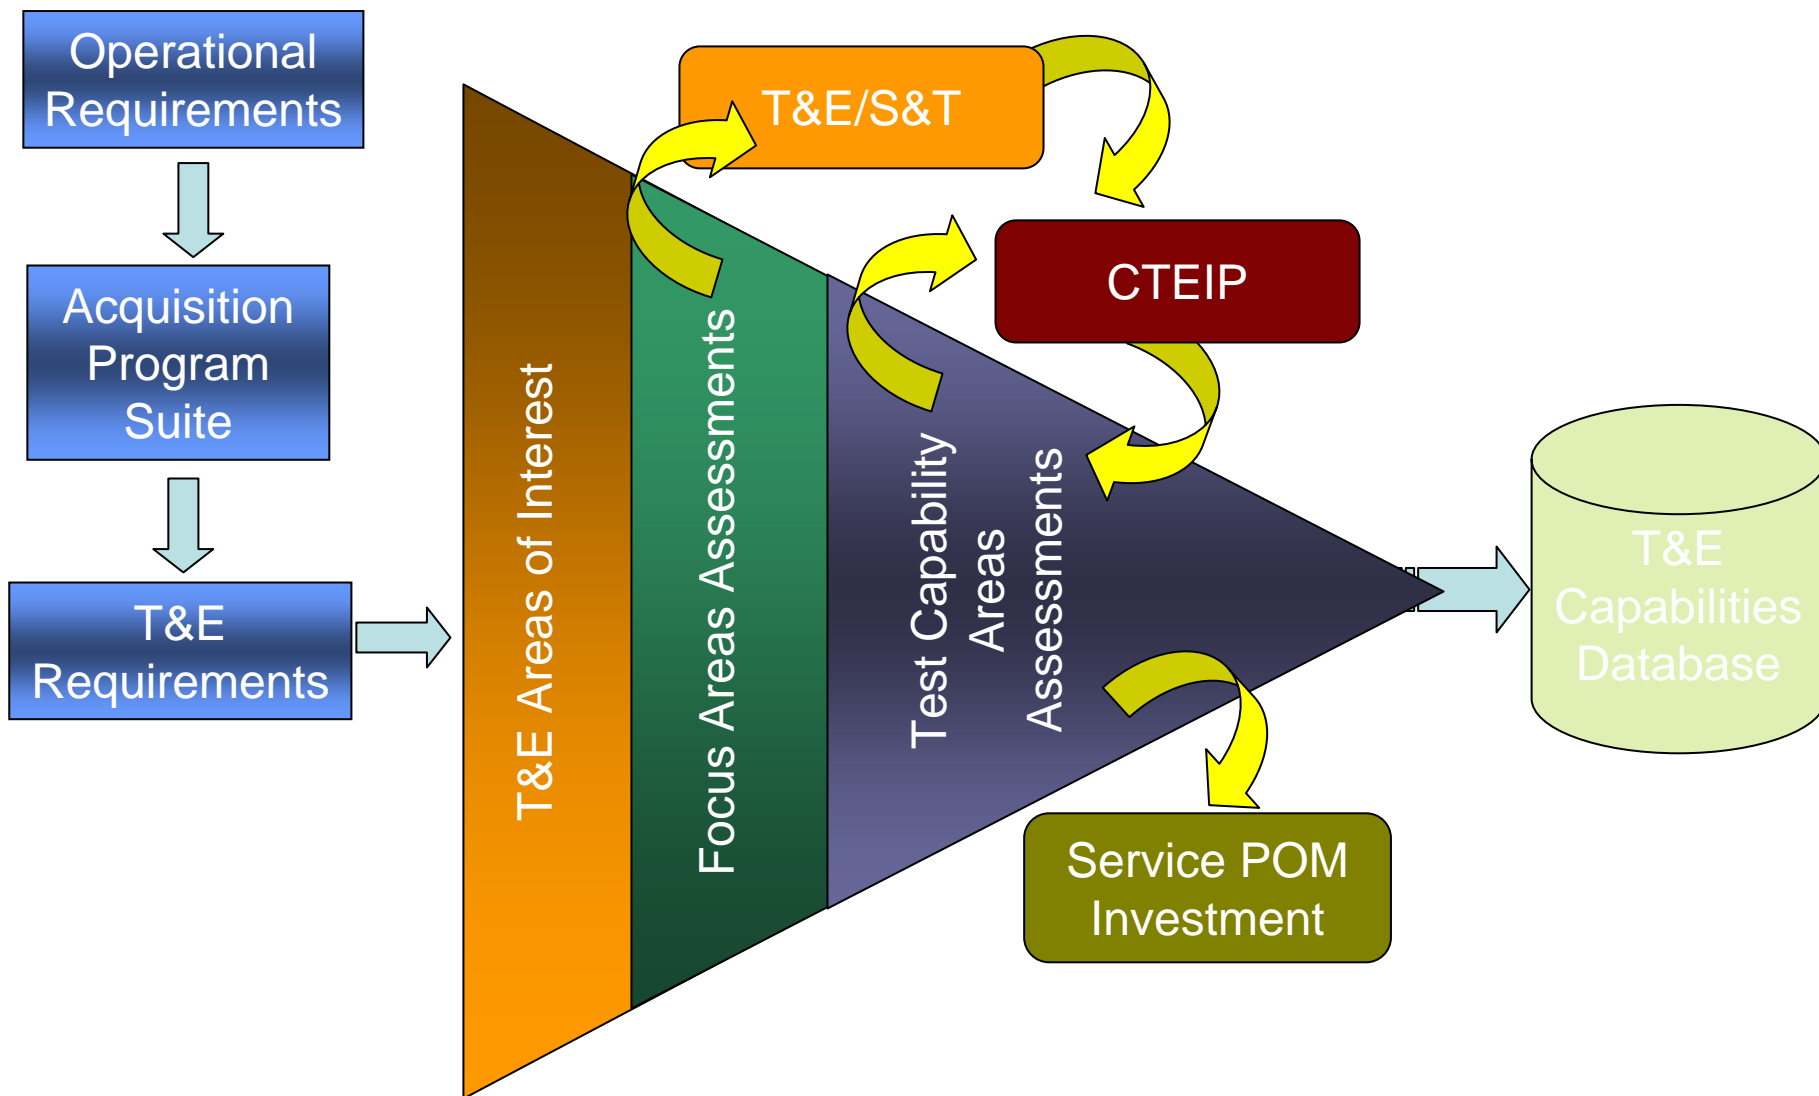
Operational Requirements

Acquisition Program Suite

T&E Requirements

T&E Areas of Interest

Focus Areas Assessments

Test Capability Areas Assessments

T&E/S&T

CTEIP

Service POM Investment

T&E Capabilities Database